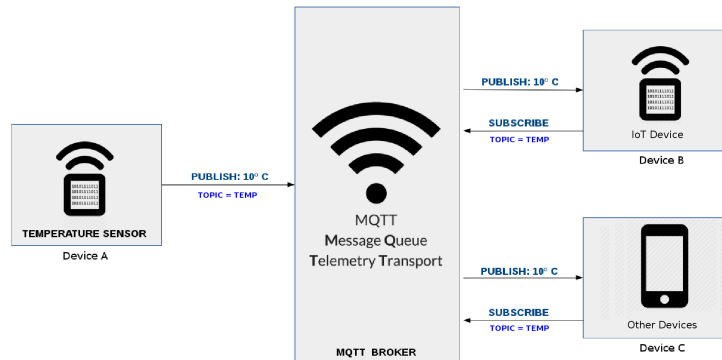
TEMPERATURE SENSOR

Device A

PUBLISH: 10° C

TOPIC = TEMP

MQTT
Message Queue
Telemetry Transport

MQTT BROKER

PUBLISH: 10° C

SUBSCRIBE

TOPIC = TEMP

IoT Device

Device B

PUBLISH: 10° C

SUBSCRIBE

TOPIC = TEMP

Other Devices

Device C